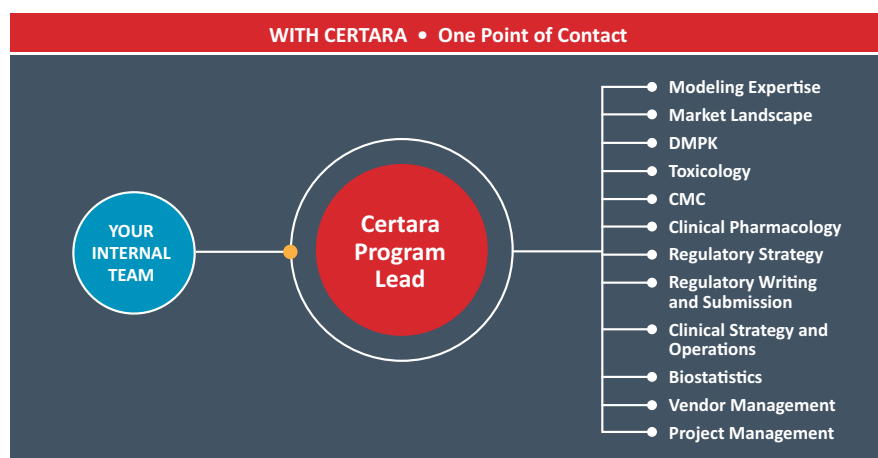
WITH CERTARA • One Point of Contact

YOUR INTERNAL TEAM

Certara Program Lead

Modeling Expertise
Market Landscape
DMPK
Toxicology
CMC
Clinical Pharmacology
Regulatory Strategy
Regulatory Writing and Submission
Clinical Strategy and Operations
Biostatistics
Vendor Management
Project Management